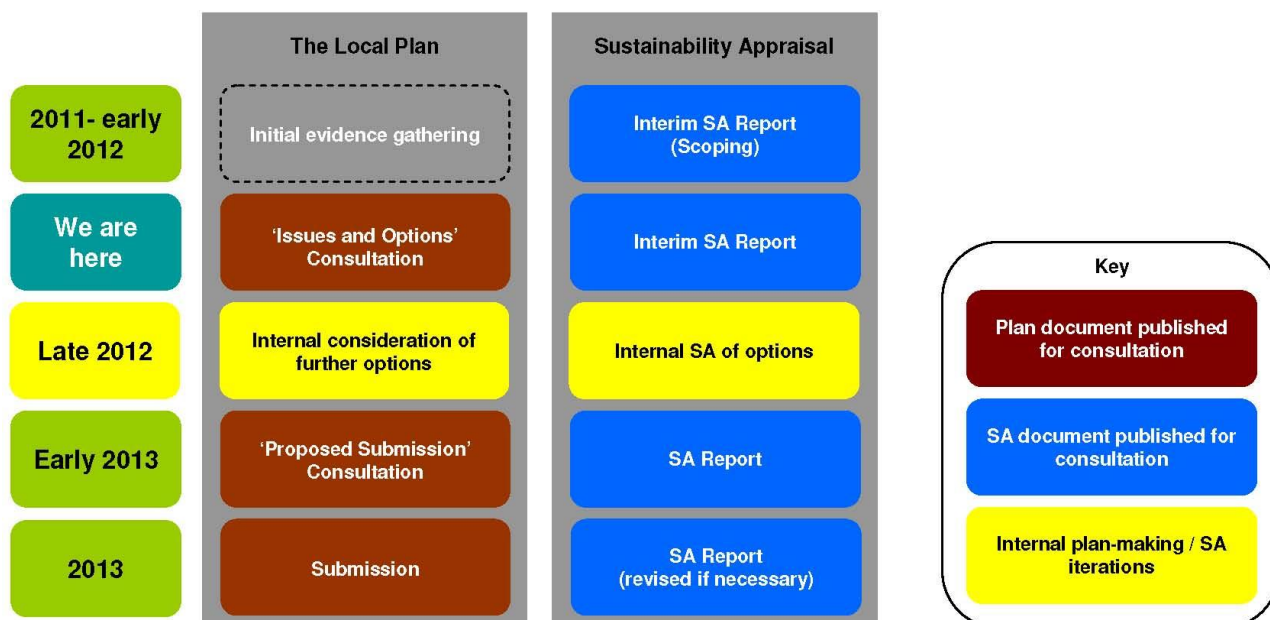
| | The Local Plan | Sustainability Appraisal |
|---|---|---|
| 2011- early 2012 | Initial evidence gathering | Interim SA Report (Scoping) |
| We are here | 'Issues and Options' Consultation | Interim SA Report |
| Late 2012 | Internal consideration of further options | Internal SA of options |
| Early 2013 | 'Proposed Submission' Consultation | SA Report |
| 2013 | Submission | SA Report (revised if necessary) |

Key

Plan document published for consultation

SA document published for consultation

Internal plan-making / SA iterations